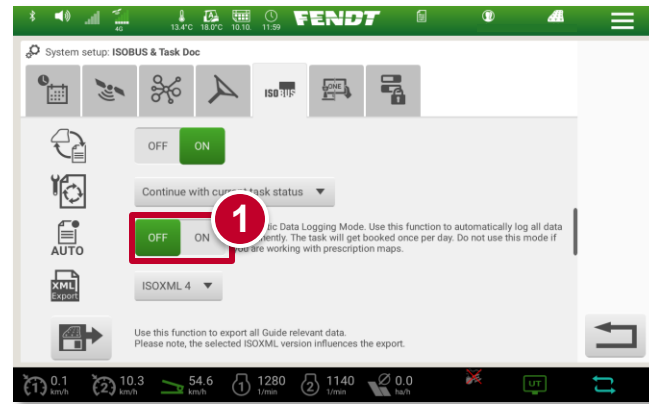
4G 13.4°C 18.0°C 10.10. 11:59 FENDT

System setup: ISOBUS & Task Doc

ISOBUS

OFF ON

Continue with cur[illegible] task status ▼

OFF ON

1

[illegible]tic Data Logging Mode. Use this function to automatically log all data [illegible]ntly. The task will get booked once per day. Do not use this mode if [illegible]u are working with prescription maps.

AUTO

XML Export

ISOXML 4 ▼

Use this function to export all Guide relevant data.
Please note, the selected ISOXML version influences the export.

1 0.1 km/h 2 10.3 km/h 54.6 km/h 1 1280 1/min 2 1140 1/min 0.0 ha/h UT